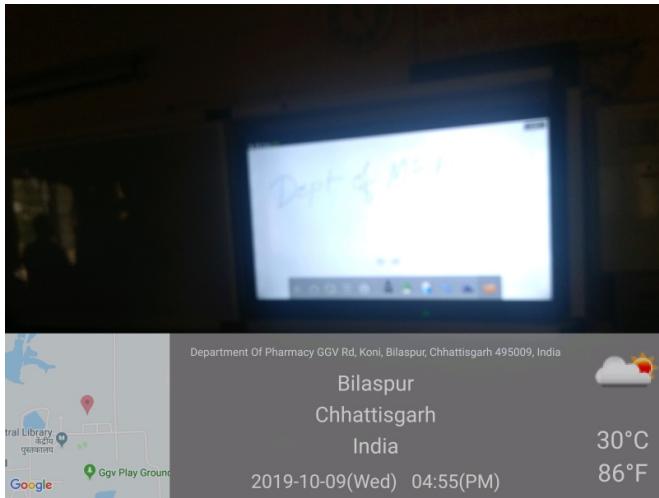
Dept of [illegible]

Department Of Pharmacy GGV Rd, Koni, Bilaspur, Chhattisgarh 495009, India

Bilaspur

Chhattisgarh

India

2019-10-09(Wed) 04:55(PM)

30°C

86°F

tral Library

केंद्रीय पुस्तकालय

Ggv Play Grounc

Google